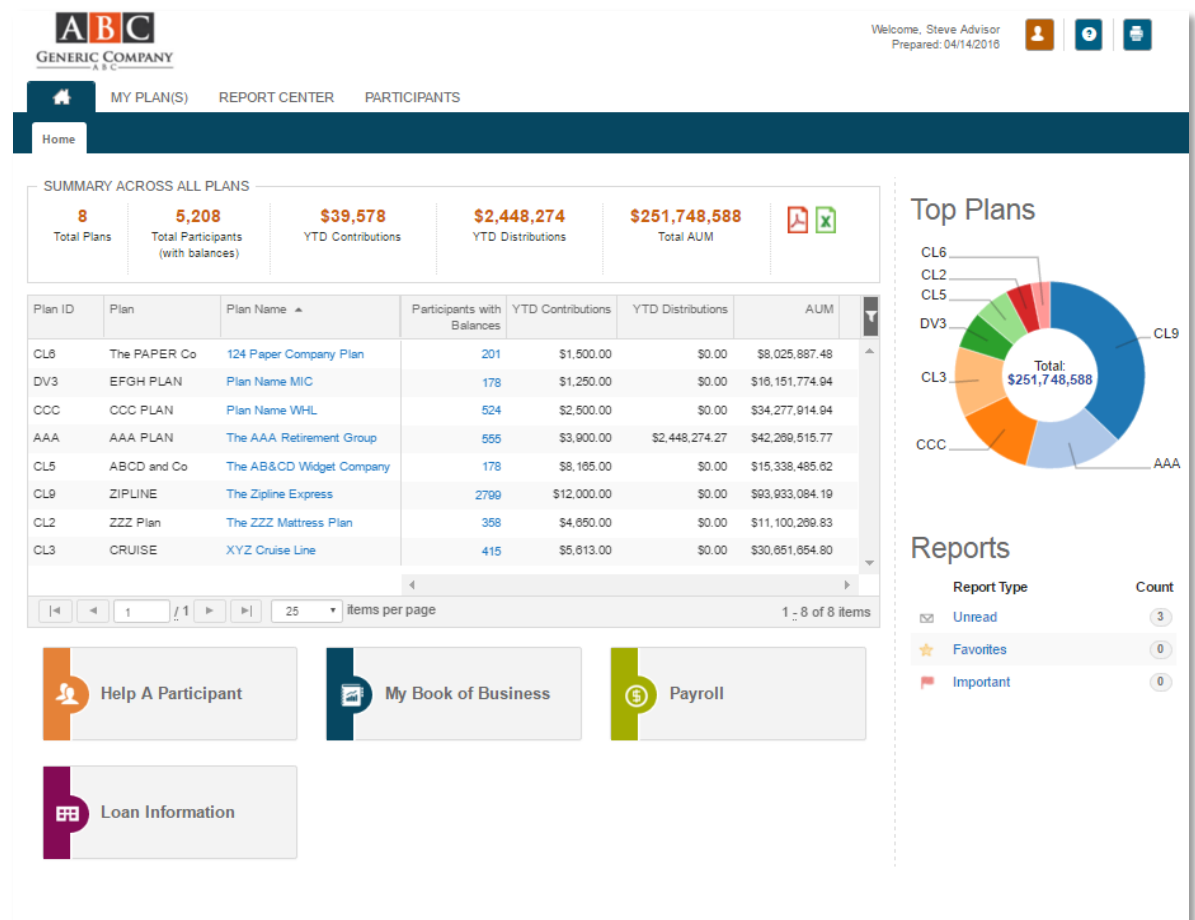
ABC
GENERIC COMPANY
A B C

Welcome, Steve Advisor
Prepared: 04/14/2016

MY PLAN(S) REPORT CENTER PARTICIPANTS

Home

SUMMARY ACROSS ALL PLANS

| 8 Total Plans | 5,208 Total Participants (with balances) | \$39,578 YTD Contributions | \$2,448,274 YTD Distributions | \$251,748,588 Total AUM |
|---|---|---|---|---|

| Plan ID | Plan | Plan Name | Participants with Balances | YTD Contributions | YTD Distributions | AUM |
|---|---|---|---|---|---|---|
| CL6 | The PAPER Co | 124 Paper Company Plan | 201 | \$1,500.00 | \$0.00 | \$8,025,887.48 |
| DV3 | EFGH PLAN | Plan Name MIC | 178 | \$1,250.00 | \$0.00 | \$16,151,774.94 |
| CCC | CCC PLAN | Plan Name WHL | 524 | \$2,500.00 | \$0.00 | \$34,277,914.94 |
| AAA | AAA PLAN | The AAA Retirement Group | 555 | \$3,900.00 | \$2,448,274.27 | \$42,269,515.77 |
| CL5 | ABCD and Co | The AB&CD Widget Company | 178 | \$8,165.00 | \$0.00 | \$15,338,485.62 |
| CL9 | ZIPLINE | The Zipline Express | 2799 | \$12,000.00 | \$0.00 | \$93,933,084.19 |
| CL2 | ZZZ Plan | The ZZZ Mattress Plan | 358 | \$4,650.00 | \$0.00 | \$11,100,269.83 |
| CL3 | CRUISE | XYZ Cruise Line | 415 | \$5,613.00 | \$0.00 | \$30,651,654.80 |

1 /1 25 items per page 1 - 8 of 8 items

Help A Participant
My Book of Business
Payroll
Loan Information

Top Plans
CL6
CL2
CL5
DV3
CL3
CCC
CL9
AAA
Total:
\$251,748,588

Reports
| | Report Type | Count |
|---|---|---|
| | Unread | 3 |
| | Favorites | 0 |
| | Important | 0 |